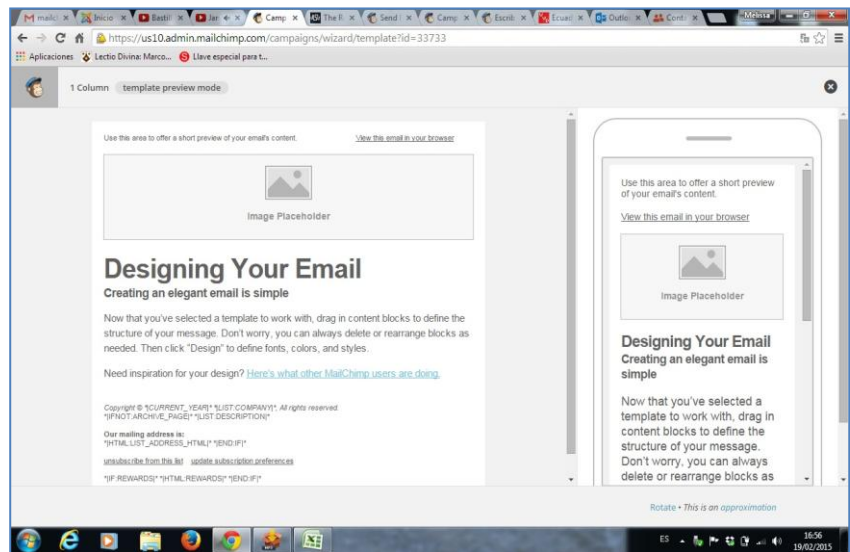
M mailc × Inicio × Bastill × Jar × Camp × The × Send × Camp × Escrib × Ecuad × Outlo × Contr × Melissa

https://us10.admin.mailchimp.com/campaigns/wizard/template?id=33733

Aplicaciones Lectio Divina: Marco... Llave especial para t...

1 Column template preview mode

Use this area to offer a short preview of your email's content.

View this email in your browser

Image Placeholder

Designing Your Email

Creating an elegant email is simple

Now that you've selected a template to work with, drag in content blocks to define the structure of your message. Don't worry, you can always delete or rearrange blocks as needed. Then click "Design" to define fonts, colors, and styles.

Need inspiration for your design? Here's what other MailChimp users are doing.

Copyright © *|CURRENT_YEAR|* *|LIST:COMPANY|*, All rights reserved.
*|IFNOT:ARCHIVE_PAGE|* *|LIST:DESCRIPTION|*

Our mailing address is:
*|HTML:LIST_ADDRESS_HTML|* *|END:IF|*

unsubscribe from this list update subscription preferences

*|IF:REWARDS|* *|HTML:REWARDS|* *|END:IF|*

Use this area to offer a short preview of your email's content.

View this email in your browser

Image Placeholder

Designing Your Email

Creating an elegant email is simple

Now that you've selected a template to work with, drag in content blocks to define the structure of your message. Don't worry, you can always delete or rearrange blocks as

Rotate • This is an approximation

ES 16:56 19/02/2015